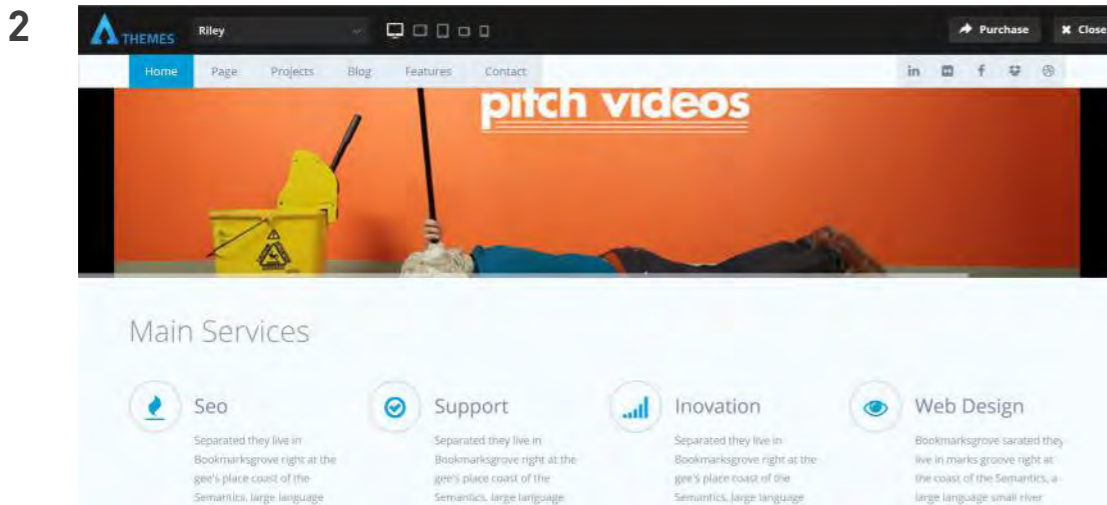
2

THEMES Riley

Purchase Close

Home Page Projects Blog Features Contact

pitch videos

Main Services

Seo

Separated they live in Bookmarksgrove right at the gee's place coast of the Semantics, large language

Support

Separated they live in Bookmarksgrove right at the gee's place coast of the Semantics, large language

Inovation

Separated they live in Bookmarksgrove right at the gee's place coast of the Semantics, large language

Web Design

Bookmarksgrove sarated they live in marks groove right at the coast of the Semantics, a large language small river